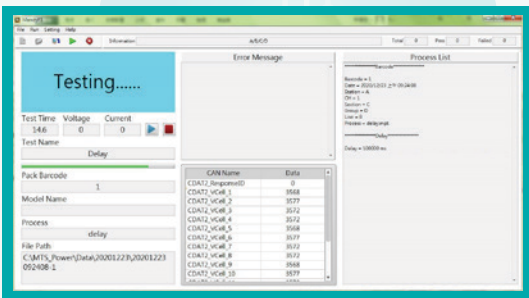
File Port Setting Help

Information ABCD Total 0 Pass 0 Failed 0

Testing......

Test Time Voltage Current
14.6 0 0

Test Name
Delay

Pack Barcode
1

Model Name

Process
delay

File Path
C:\MTS_Power\Data\20201223\20201223092408-1

Error Message

| CAN Name | Data |
|---|---|
| CDAT2_ResponseID | 0 |
| CDAT2_VCell_1 | 3568 |
| CDAT2_VCell_2 | 3577 |
| CDAT2_VCell_3 | 3572 |
| CDAT2_VCell_4 | 3572 |
| CDAT2_VCell_5 | 3568 |
| CDAT2_VCell_6 | 3572 |
| CDAT2_VCell_7 | 3572 |
| CDAT2_VCell_8 | 3572 |
| CDAT2_VCell_9 | 3568 |
| CDAT2_VCell_10 | 3577 |

Process List

Barcode
Barcode = 1
Date = 2020/12/23 9:24:08
Station = A
CH = 1
Section = C
Group = D
Line = E
Process = delay.mpt

Delay
Delay = 100000 ms